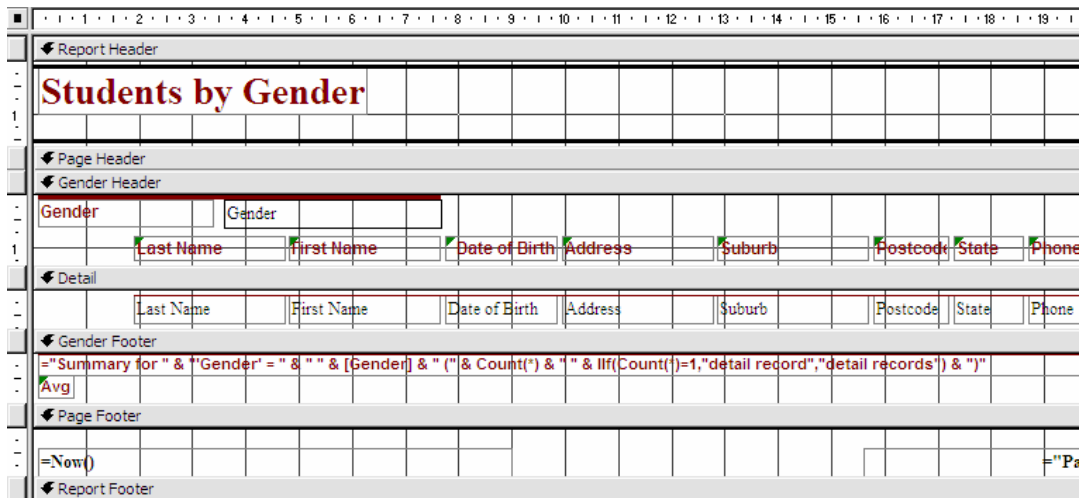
1 · 2 · 3 · 4 · 5 · 6 · 7 · 8 · 9 · 10 · 11 · 12 · 13 · 14 · 15 · 16 · 17 · 18 · 19

Report Header

Students by Gender

Page Header

Gender Header

Gender Gender

Last Name First Name Date of Birth Address Suburb Postcode State Phone

Detail

Last Name First Name Date of Birth Address Suburb Postcode State Phone

Gender Footer

="Summary for " & "'Gender' = " & " " & [Gender] & " (" & Count(*) & " " & IIf(Count(*)=1,"detail record","detail records") & ")"

Avg

Page Footer

=Now() ="Pa

Report Footer